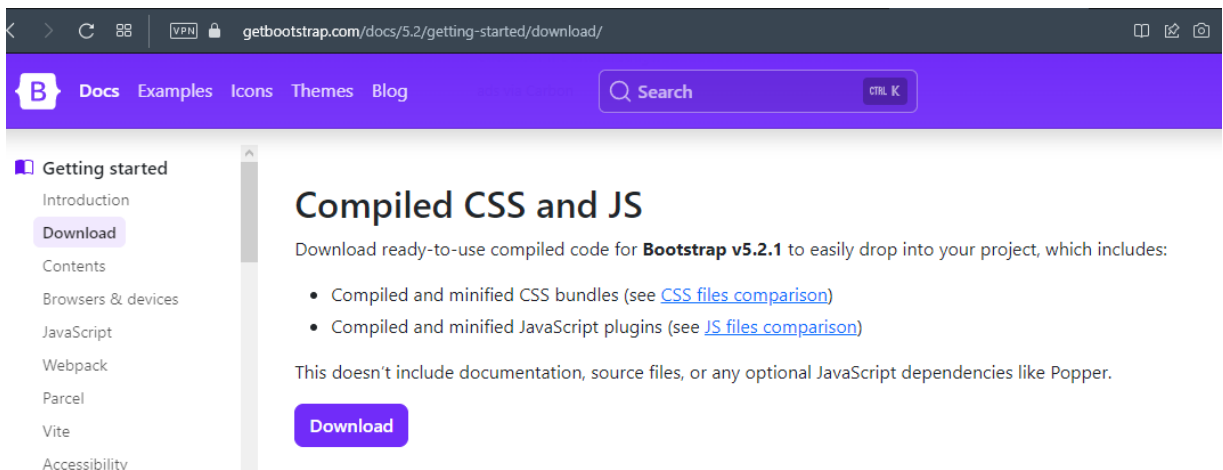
VPN getbootstrap.com/docs/5.2/getting-started/download/

B Docs Examples Icons Themes Blog

Search CTRL K

Getting started
Introduction
Download
Contents
Browsers & devices
JavaScript
Webpack
Parcel
Vite
Accessibility

Compiled CSS and JS

Download ready-to-use compiled code for **Bootstrap v5.2.1** to easily drop into your project, which includes:

- Compiled and minified CSS bundles (see CSS files comparison)
- Compiled and minified JavaScript plugins (see JS files comparison)

This doesn't include documentation, source files, or any optional JavaScript dependencies like Popper.

Download